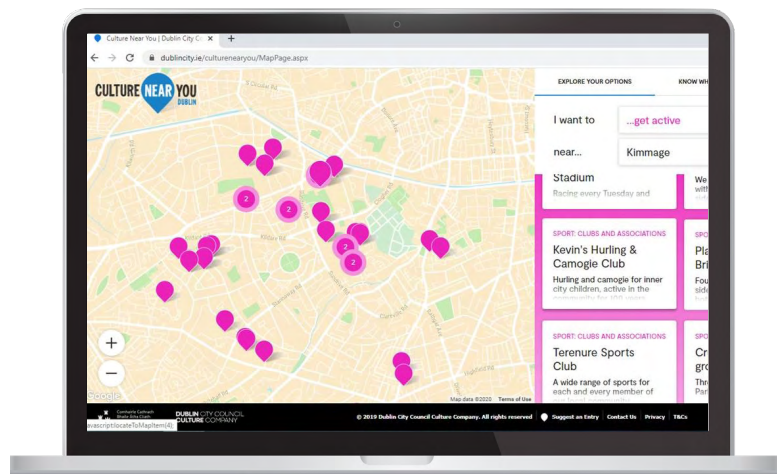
Culture Near You | Dublin City Co ×

dublincity.ie/culturenearyou/MapPage.aspx

CULTURE NEAR YOU DUBLIN

EXPLORE YOUR OPTIONS

KNOW WH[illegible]

I want to ...get active

near... Kimmage

Stadium

Racing every Tuesday and

We with

SPORT: CLUBS AND ASSOCIATIONS

Kevin's Hurling & Camogie Club

Hurling and camogie for inner city children, active in the community for 100 years

SPO

Pla Bri

Fou side

SPORT: CLUBS AND ASSOCIATIONS

Terenure Sports Club

A wide range of sports for each and every member of

SPO

Cr gro

Thr Par

2

2

2

2

+

−

Map data ©2020 Terms of Use

Comhairle Cathrach Bhaile Átha Cliath

DUBLIN CITY COUNCIL CULTURE COMPANY

© 2019 Dublin City Council Culture Company. All rights reserved

Suggest an Entry | Contact Us | Privacy | T&Cs

avascript:locateToMapItem(4);